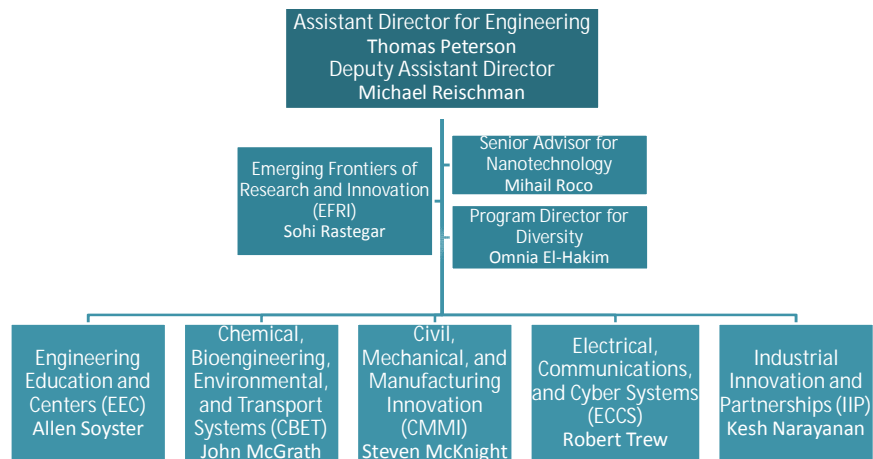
Assistant Director for Engineering
Thomas Peterson
Deputy Assistant Director
Michael Reischman

Emerging Frontiers of Research and Innovation (EFRI)
Sohi Rastegar

Senior Advisor for Nanotechnology
Mihail Roco

Program Director for Diversity
Omnia El-Hakim

Engineering Education and Centers (EEC)
Allen Soyster

Chemical, Bioengineering, Environmental, and Transport Systems (CBET)
John McGrath

Civil, Mechanical, and Manufacturing Innovation (CMMI)
Steven McKnight

Electrical, Communications, and Cyber Systems (ECCS)
Robert Trew

Industrial Innovation and Partnerships (IIP)
Kesh Narayanan